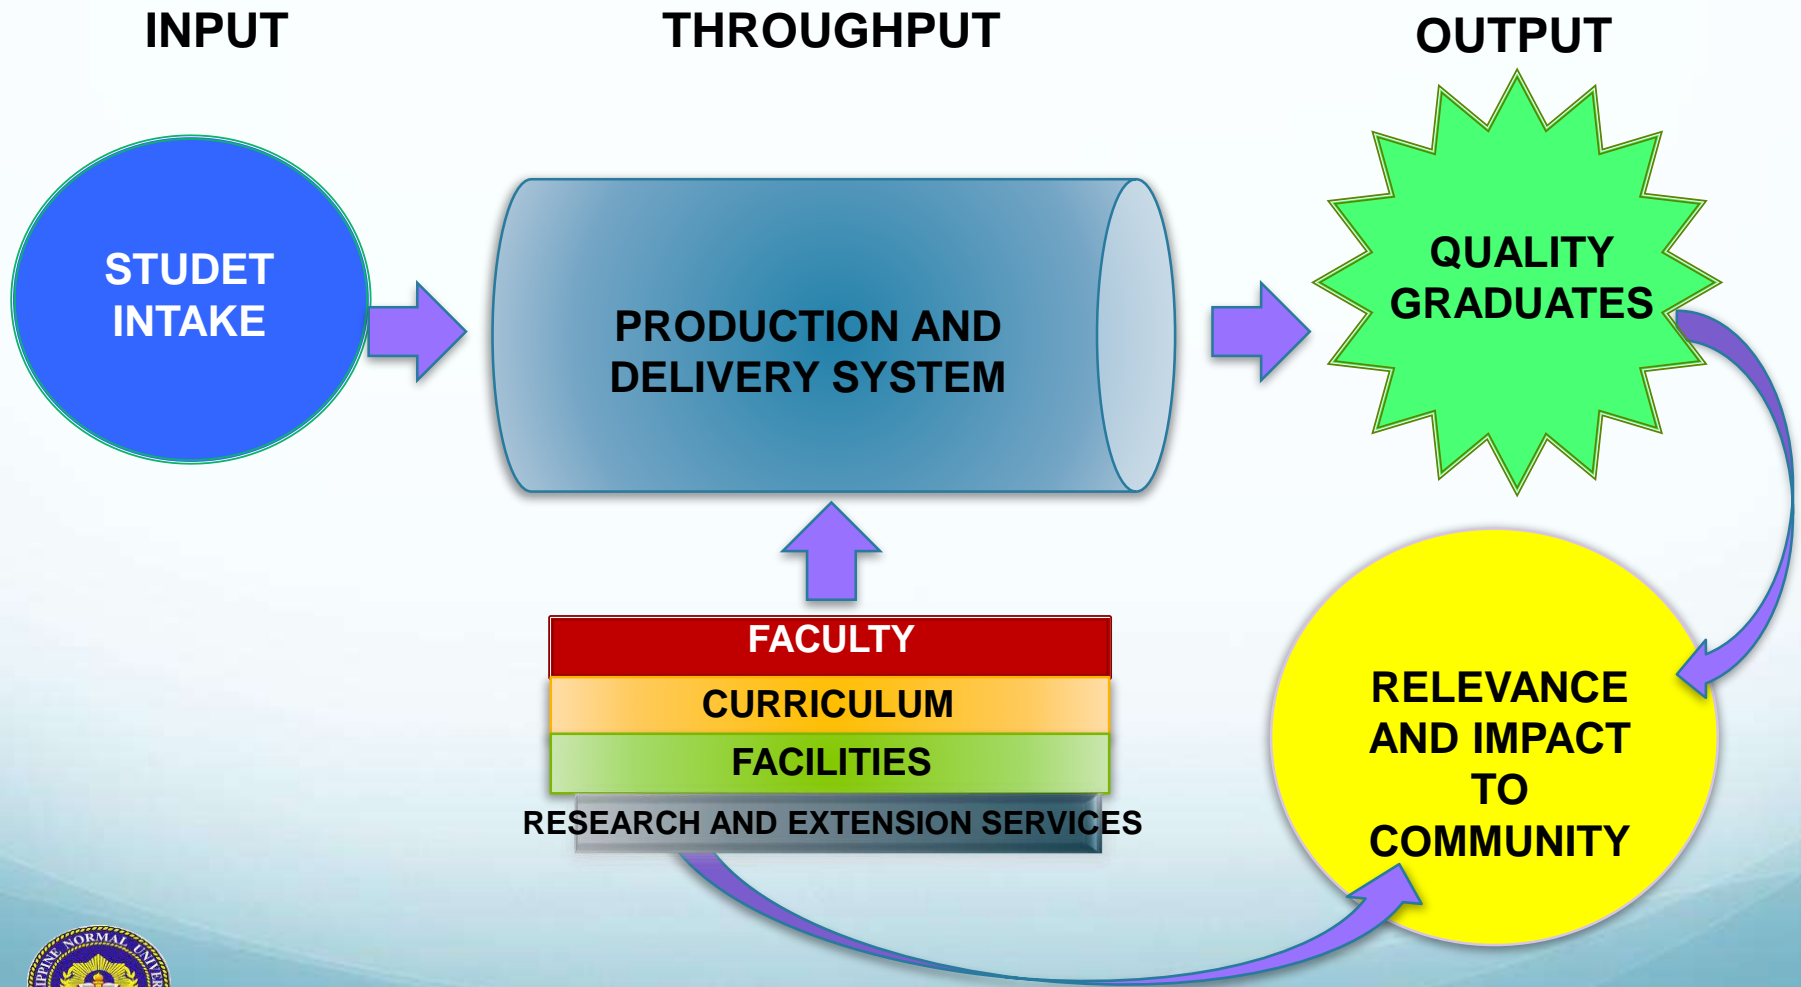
INPUT

THROUGHPUT

OUTPUT

STUDET INTAKE

PRODUCTION AND DELIVERY SYSTEM

QUALITY GRADUATES

FACULTY

CURRICULUM

FACILITIES

RESEARCH AND EXTENSION SERVICES

RELEVANCE AND IMPACT TO COMMUNITY

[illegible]PPINE NORMAL UNIVER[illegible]